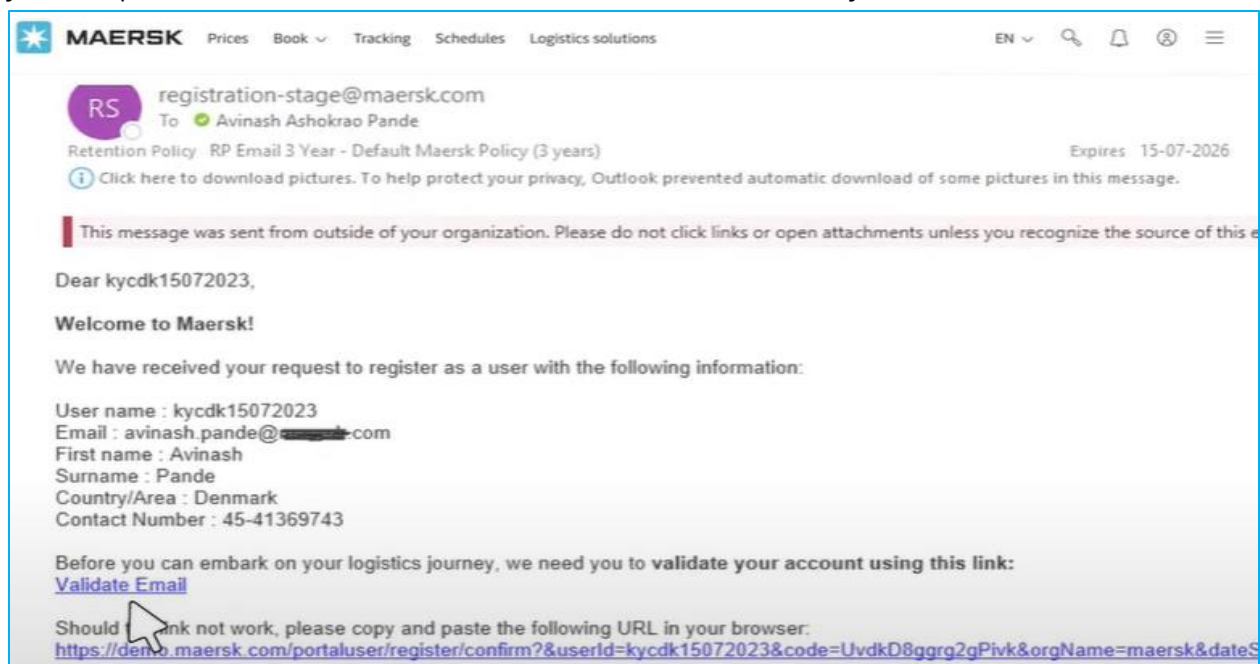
MAERSK Prices Book Tracking Schedules Logistics solutions EN

RS registration-stage@maersk.com
To Avinash Ashokrao Pande
Retention Policy RP Email 3 Year - Default Maersk Policy (3 years) Expires 15-07-2026
Click here to download pictures. To help protect your privacy, Outlook prevented automatic download of some pictures in this message.

This message was sent from outside of your organization. Please do not click links or open attachments unless you recognize the source of this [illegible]

Dear kycdk15072023,

Welcome to Maersk!

We have received your request to register as a user with the following information:

User name : kycdk15072023
Email : avinash.pande@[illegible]com
First name : Avinash
Surname : Pande
Country/Area : Denmark
Contact Number : 45-41369743

Before you can embark on your logistics journey, we need you to validate your account using this link:
Validate Email

Should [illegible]nk not work, please copy and paste the following URL in your browser:
https://de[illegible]o.maersk.com/portaluser/register/confirm?&userId=kycdk15072023&code=UvdkD8ggrg2gPivk&orgName=maersk&dateS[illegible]